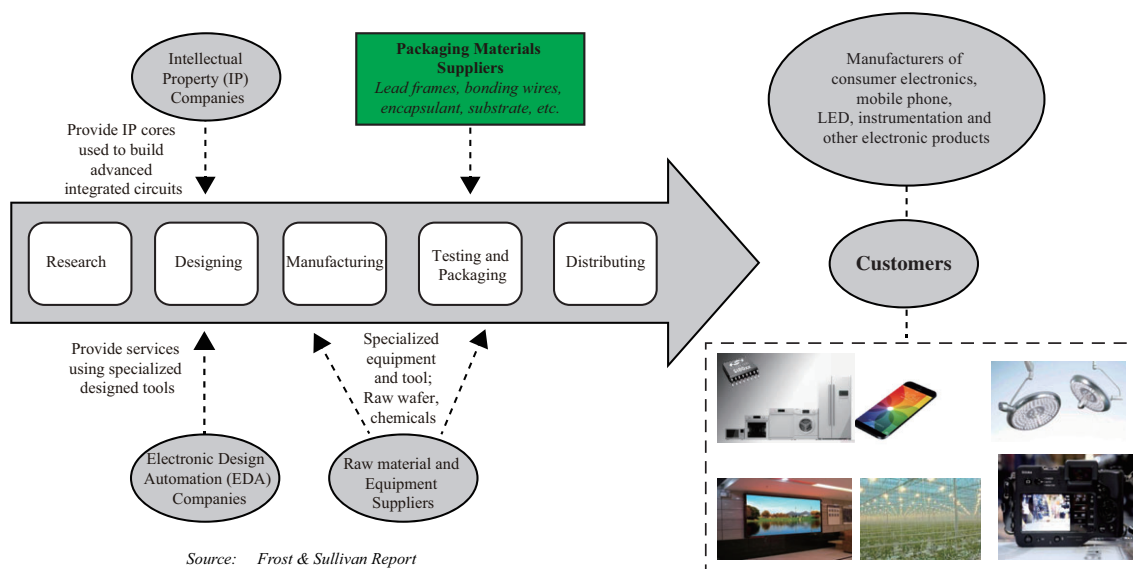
Intellectual Property (IP) Companies

Packaging Materials Suppliers
*Lead frames, bonding wires, encapsulant, substrate, etc.*

Manufacturers of consumer electronics, mobile phone, LED, instrumentation and other electronic products

Provide IP cores used to build advanced integrated circuits

Research

Designing

Manufacturing

Testing and Packaging

Distributing

Customers

Provide services using specialized designed tools

Specialized equipment and tool; Raw wafer, chemicals

Electronic Design Automation (EDA) Companies

Raw material and Equipment Suppliers

*Source: Frost & Sullivan Report*